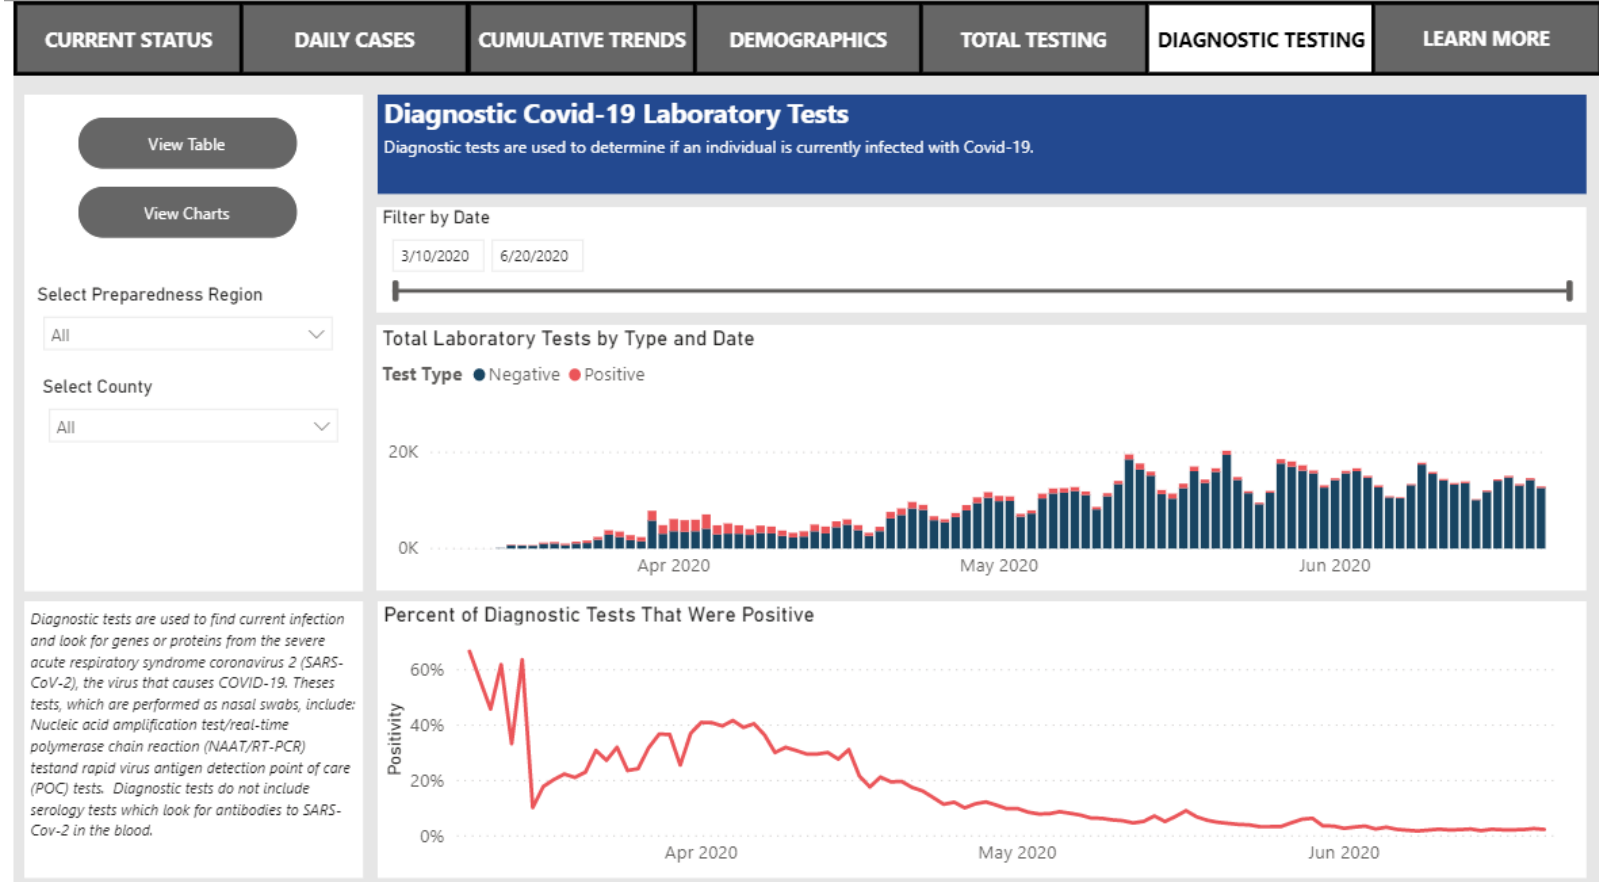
CURRENT STATUS | DAILY CASES | CUMULATIVE TRENDS | DEMOGRAPHICS | TOTAL TESTING | DIAGNOSTIC TESTING | LEARN MORE

View Table

View Charts

Select Preparedness Region

All

Select County

All

Diagnostic Covid-19 Laboratory Tests

Diagnostic tests are used to determine if an individual is currently infected with Covid-19.

Filter by Date

3/10/2020 6/20/2020

Total Laboratory Tests by Type and Date

Test Type ● Negative ● Positive

20K

0K

Apr 2020 May 2020 Jun 2020

Diagnostic tests are used to find current infection and look for genes or proteins from the severe acute respiratory syndrome coronavirus 2 (SARS-CoV-2), the virus that causes COVID-19. These tests, which are performed as nasal swabs, include: Nucleic acid amplification test/real-time polymerase chain reaction (NAAT/RT-PCR) testand rapid virus antigen detection point of care (POC) tests. Diagnostic tests do not include serology tests which look for antibodies to SARS-Cov-2 in the blood.

Percent of Diagnostic Tests That Were Positive

Positivity

60%

40%

20%

0%

Apr 2020 May 2020 Jun 2020